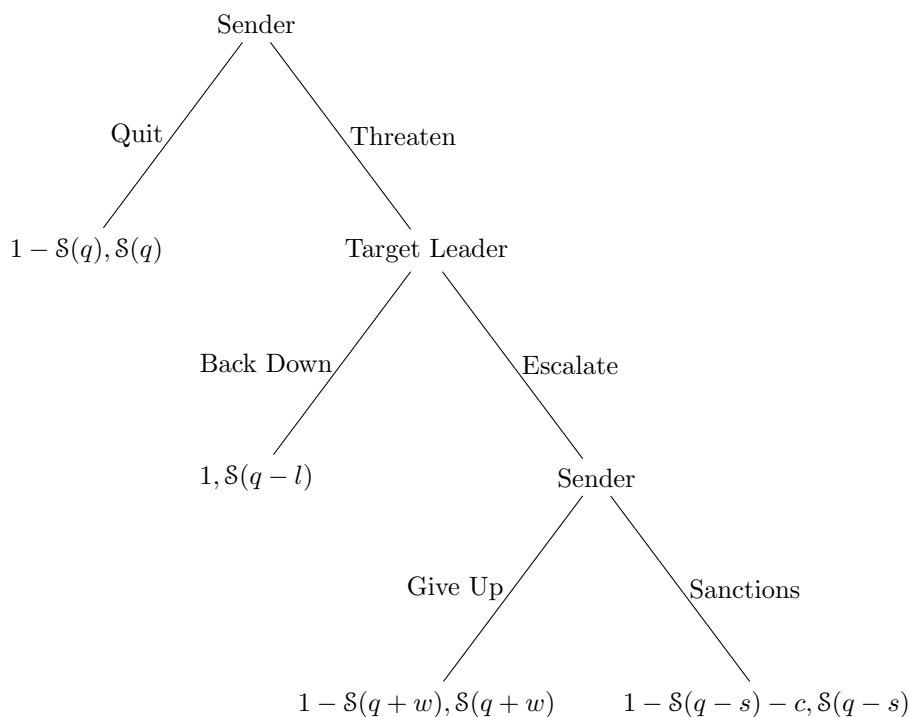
Sender

Quit

Threaten

$1-\mathcal{S}(q), \mathcal{S}(q)$

Target Leader

Back Down

Escalate

$1, \mathcal{S}(q-l)$

Sender

Give Up

Sanctions

$1-\mathcal{S}(q+w), \mathcal{S}(q+w)$

$1-\mathcal{S}(q-s)-c, \mathcal{S}(q-s)$